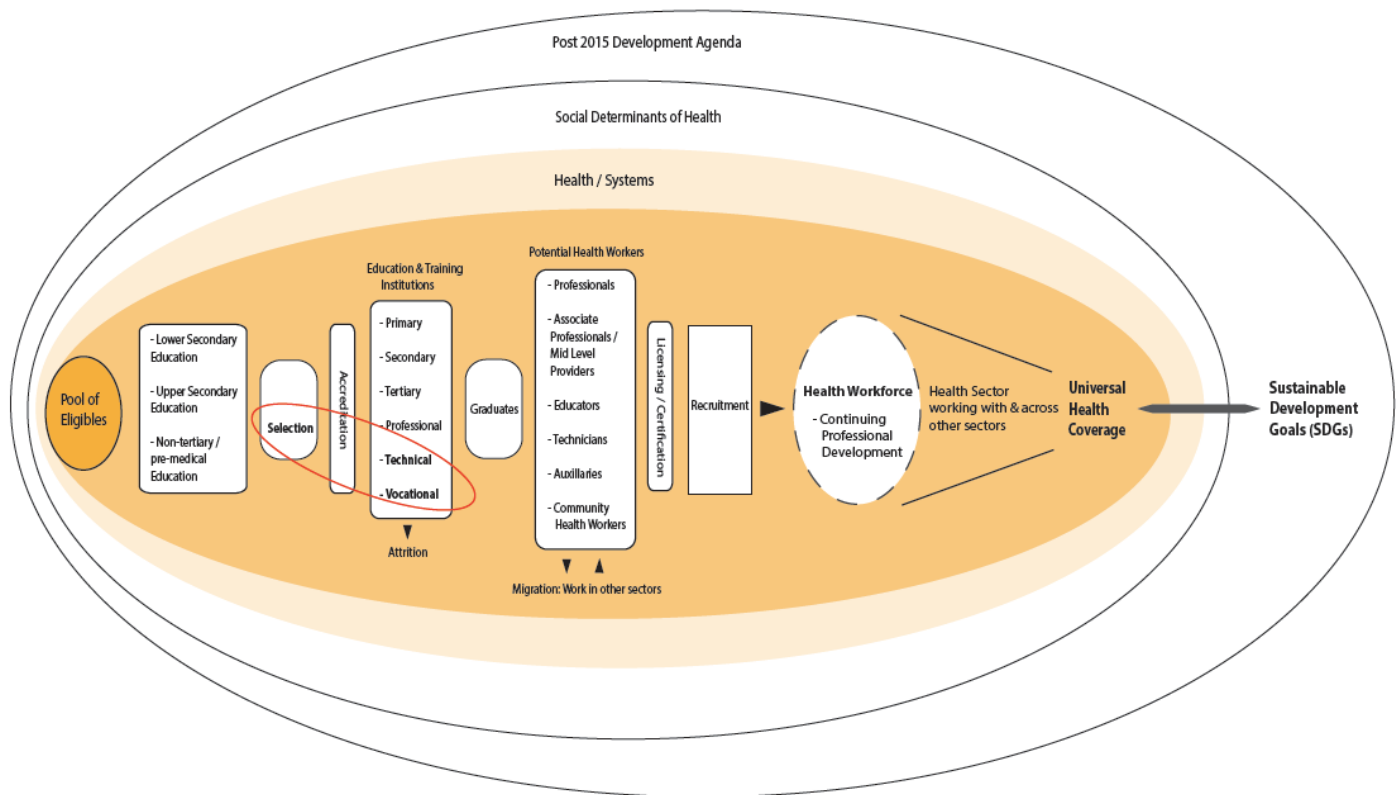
Post 2015 Development Agenda

Social Determinants of Health

Health / Systems

Pool of Eligibles

- Lower Secondary Education

- Upper Secondary Education

- Non-tertiary / pre-medical Education

Selection

Accreditation

Education & Training Institutions

- Primary

- Secondary

- Tertiary

- Professional

- Technical

- Vocational

Attrition

Graduates

Potential Health Workers

- Professionals

- Associate Professionals / Mid Level Providers

- Educators

- Technicians

- Auxiliaries

- Community Health Workers

Migration: Work in other sectors

Licensing / Certification

Recruitment

Health Workforce

- Continuing Professional Development

Health Sector working with & across other sectors

Universal Health Coverage

Sustainable Development Goals (SDGs)